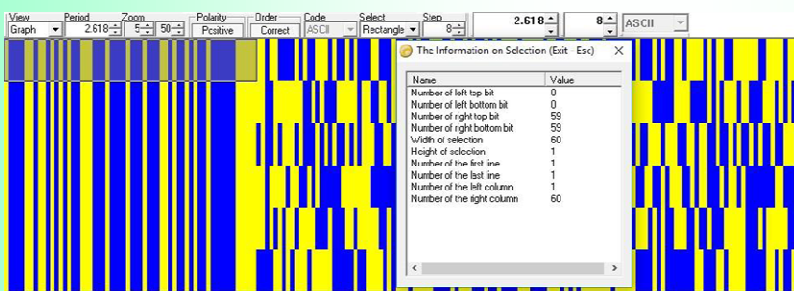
View
Graph
Period
2.618
Zoom
5
50
Polarity
Positive
Order
Correct
Code
ASCII
Select
Rectangle
Step
8
2.618
8
ASCII

The Information on Selection (Exit Esc)

| Name | Value |
|---|---|
| Number of left top bit | 0 |
| Number of left bottom bit | 0 |
| Number of right top bit | 59 |
| Number of right bottom bit | 59 |
| Width of selection | 60 |
| Height of selection | 1 |
| Number of the first line | 1 |
| Number of the last line | 1 |
| Number of the left column | 1 |
| Number of the right column | 60 |